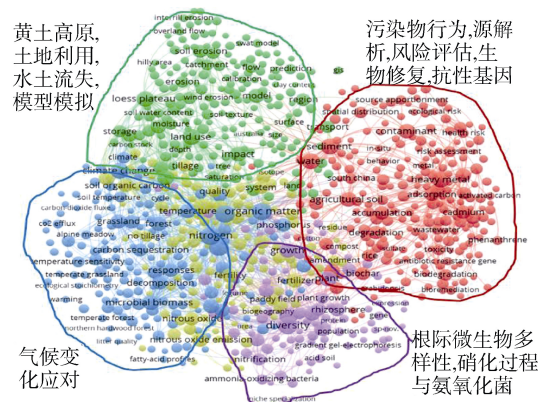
黄土高原,土地利用,水土流失,模型模拟

污染物行为,源解析,风险评估,生物修复,抗性基因

气候变化应对

根际微生物多样性,硝化过程与氨氧化菌

interrill erosion
overland flow
swat model
soil erosion
hillslope
catchment
flow
prediction
erosion
calibration
region
loess plateau
wind erosion
model
soil water content
soil texture
moisture
surface
storage
land use
transport
climate
impact
climate change
tillage
water
sediment
source apportionment
spatial distribution
ecological risk
contaminant
health risk
risk assessment
south china
heavy metal
adsorption
activated carbon
cadmium
soil organic carbon
quality
system
agricultural soil
accumulation
soil temperature
temperature
organic matter
wastewater
grassland
forest
nitrogen
phosphorus
degradation
carbon sequestration
residue
compost
toxicity
phenanthrene
temperature sensitivity
growth
amendment
biochar
responses
decomposition
fertility
fertilizer
biodegradation
bioremediation
microbial biomass
nitrous oxide
paddy field
plant growth
rhizosphere
diversity
nitrous oxide emission
population
gradient gel-electrophoresis
nitrification
acid soil
ammonia-oxidizing bacteria
warming
temperate forest
alpine meadow
co2 efflux
no tillage
fatty-acid profiles